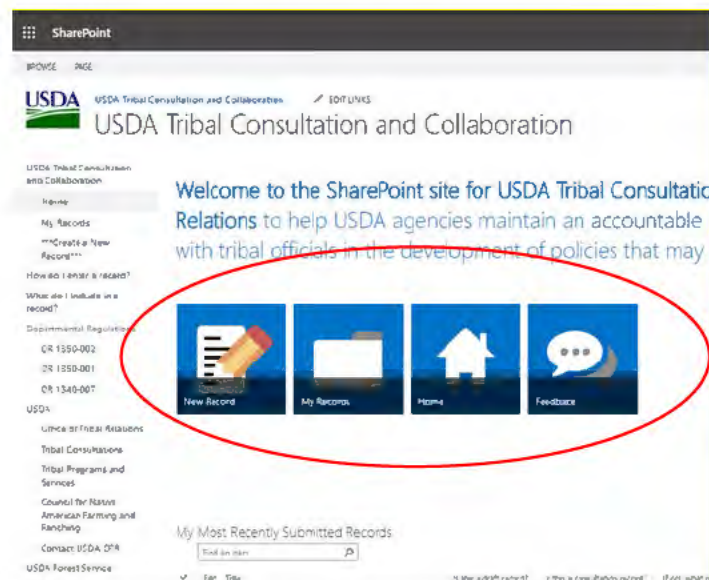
SharePoint

BROWSE PAGE

USDA

USDA Tribal Consultation and Collaboration

EDIT LINKS

USDA Tribal Consultation and Collaboration

USDA Tribal Consultation and Collaboration

Home

My Records

***Create a New Record***

How do I enter a record?

What do I include in a record?

Departmental Regulations

DR 1350-002

DR 1350-001

DR 1340-007

USDA

Office of Tribal Relations

Tribal Consultations

Tribal Programs and Services

Council for Native American Farming and Ranching

Contact USDA OTR

USDA Forest Service

Welcome to the SharePoint site for USDA Tribal Consultatio

Relations to help USDA agencies maintain an accountable

with tribal officials in the development of policies that may

New Record

My Records

Home

Feedback

My Most Recently Submitted Records

Find an item

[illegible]